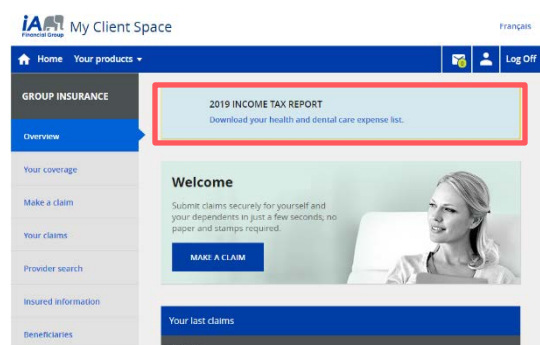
iA Financial Group My Client Space

Français

Home Your products

Log Off

GROUP INSURANCE

Overview

Your coverage

Make a claim

Your claims

Provider search

Insured information

Beneficiaries

2019 INCOME TAX REPORT
Download your health and dental care expense list.

Welcome

Submit claims securely for yourself and your dependents in just a few seconds, no paper and stamps required.

MAKE A CLAIM

Your last claims